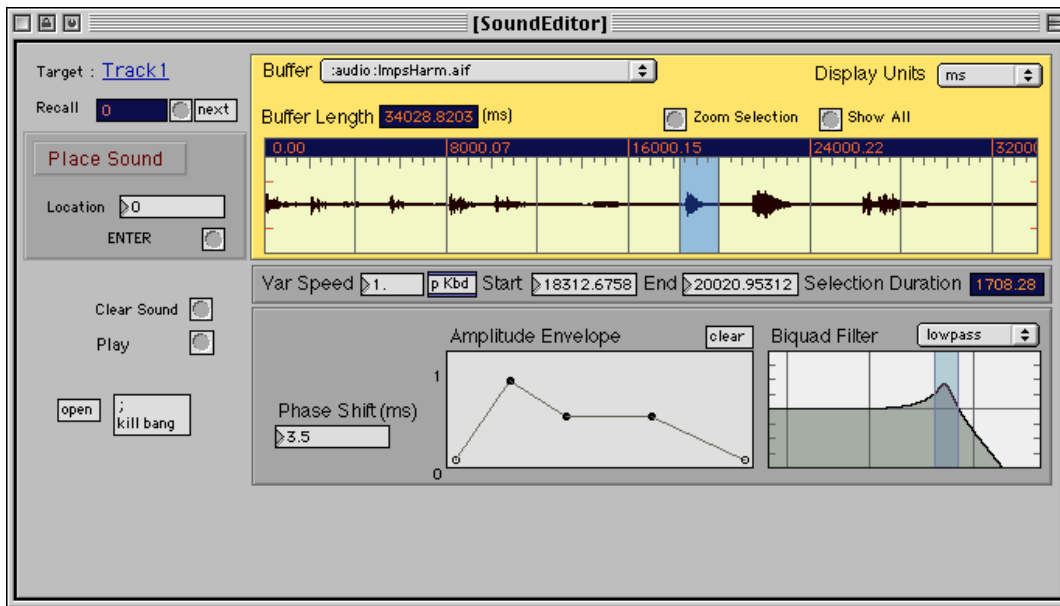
[SoundEditor]

Target : Track1

Recall 0 next

Place Sound

Location 0

ENTER

Clear Sound

Play

open

;
kill bang

Buffer :audio:ImpsHarm.aif

Display Units ms

Buffer Length 34028.8203 (ms)

Zoom Selection

Show All

0.00 8000.07 16000.15 24000.22 3200

Var Speed 1. p Kbd Start 18312.6758 End 20020.95312 Selection Duration 1708.28

Amplitude Envelope clear

1

0

Phase Shift (ms)

3.5

Biquad Filter lowpass